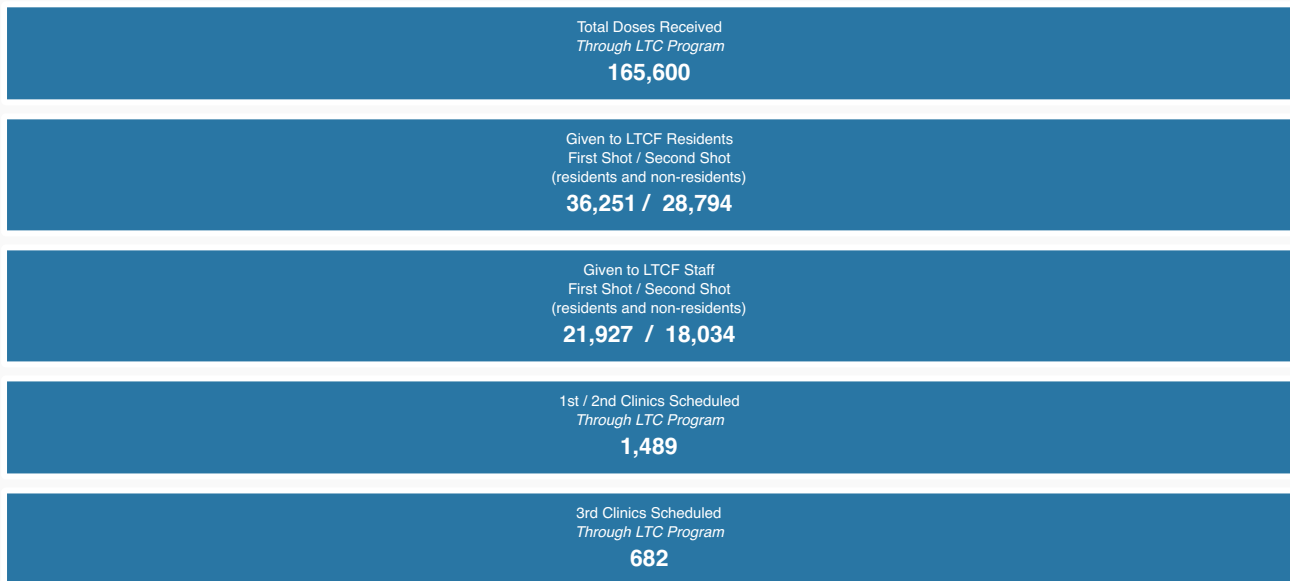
Total Doses Received
*Through LTC Program*
**165,600**

Given to LTCF Residents
First Shot / Second Shot
(residents and non-residents)
**36,251 / 28,794**

Given to LTCF Staff
First Shot / Second Shot
(residents and non-residents)
**21,927 / 18,034**

1st / 2nd Clinics Scheduled
*Through LTC Program*
**1,489**

3rd Clinics Scheduled
*Through LTC Program*
**682**